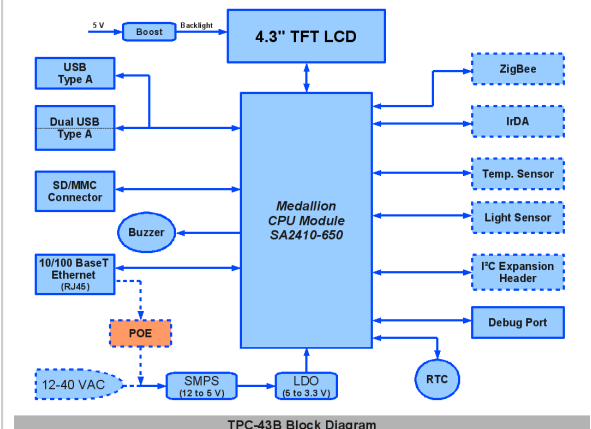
5 V
Boost
Backlight
4.3" TFT LCD
USB Type A
Dual USB Type A
SD/MMC Connector
Buzzer
10/100 BaseT Ethernet (RJ45)
POE
12-40 VAC
SMPS (12 to 5 V)
LDO (5 to 3.3 V)
Medallion CPU Module SA2410-650
ZigBee
IrDA
Temp. Sensor
Light Sensor
I²C Expansion Header
Debug Port
RTC
TPC-43B Block Diagram